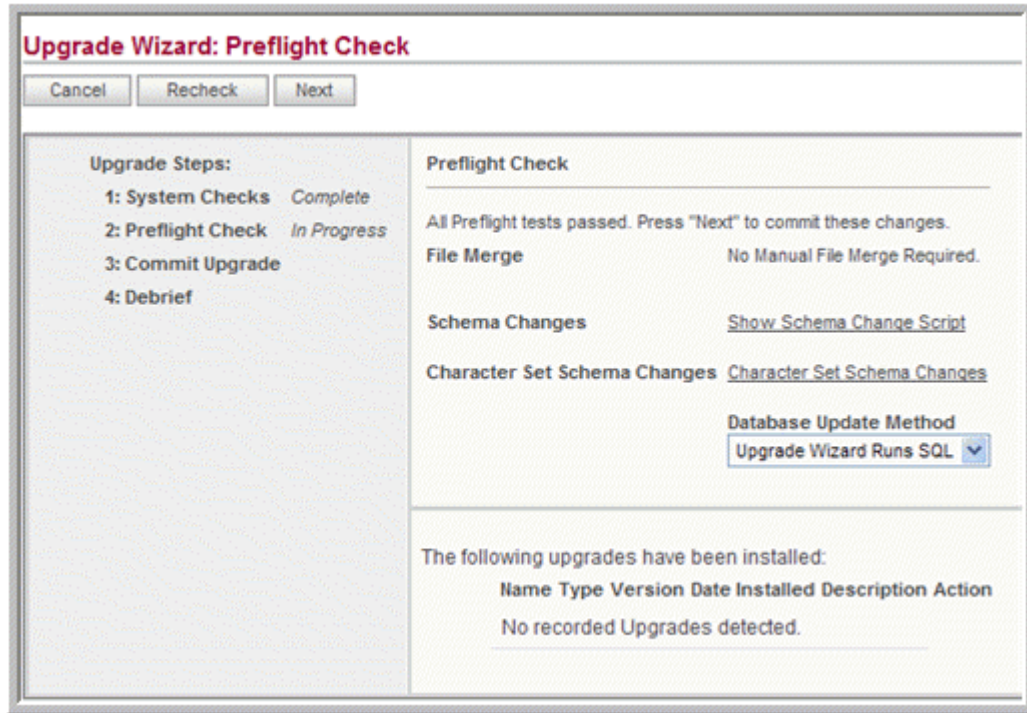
Upgrade Wizard: Preflight Check

Cancel Recheck Next

Upgrade Steps:
1: System Checks Complete
2: Preflight Check In Progress
3: Commit Upgrade
4: Debrief

Preflight Check

All Preflight tests passed. Press "Next" to commit these changes.

| | |
|---|---|
| File Merge | No Manual File Merge Required. |
| Schema Changes | Show Schema Change Script |
| Character Set Schema Changes | Character Set Schema Changes |
| | Database Update Method |
| | Upgrade Wizard Runs SQL |

The following upgrades have been installed:

| Name | Type | Version | Date Installed | Description | Action |
|---|---|---|---|---|---|

No recorded Upgrades detected.